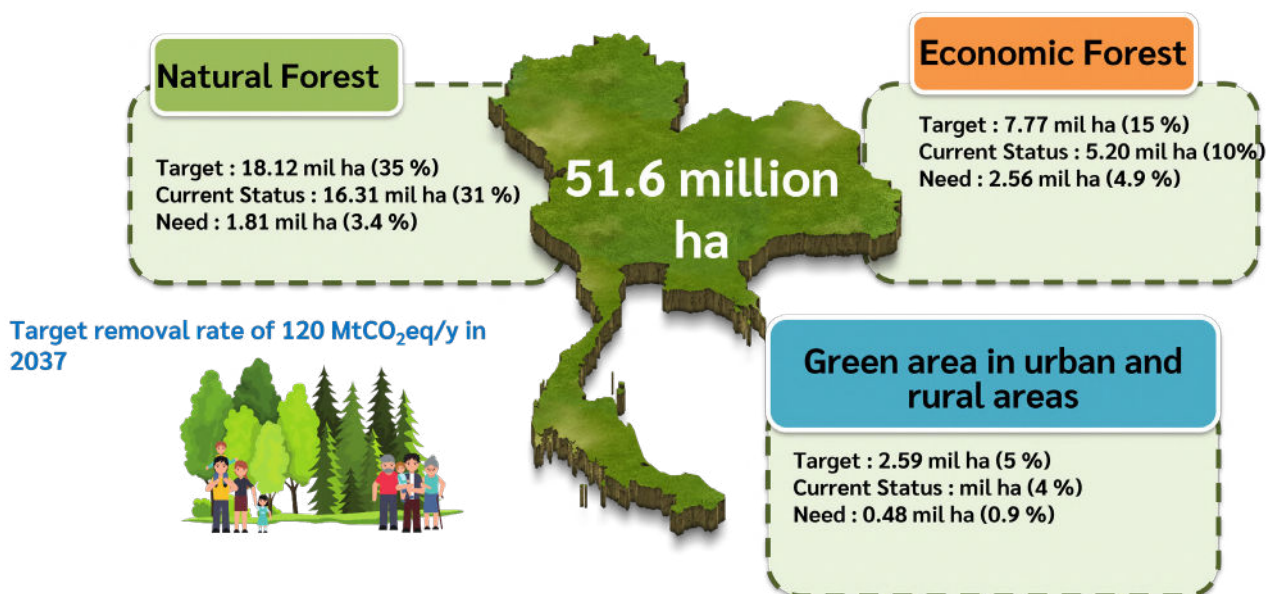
Natural Forest

Target : 18.12 mil ha (35 %)
Current Status : 16.31 mil ha (31 %)
Need : 1.81 mil ha (3.4 %)

51.6 million ha

Economic Forest

Target : 7.77 mil ha (15 %)
Current Status : 5.20 mil ha (10%)
Need : 2.56 mil ha (4.9 %)

Target removal rate of 120 $MtCO_2eq/y$ in 2037

Green area in urban and rural areas

Target : 2.59 mil ha (5 %)
Current Status : mil ha (4 %)
Need : 0.48 mil ha (0.9 %)